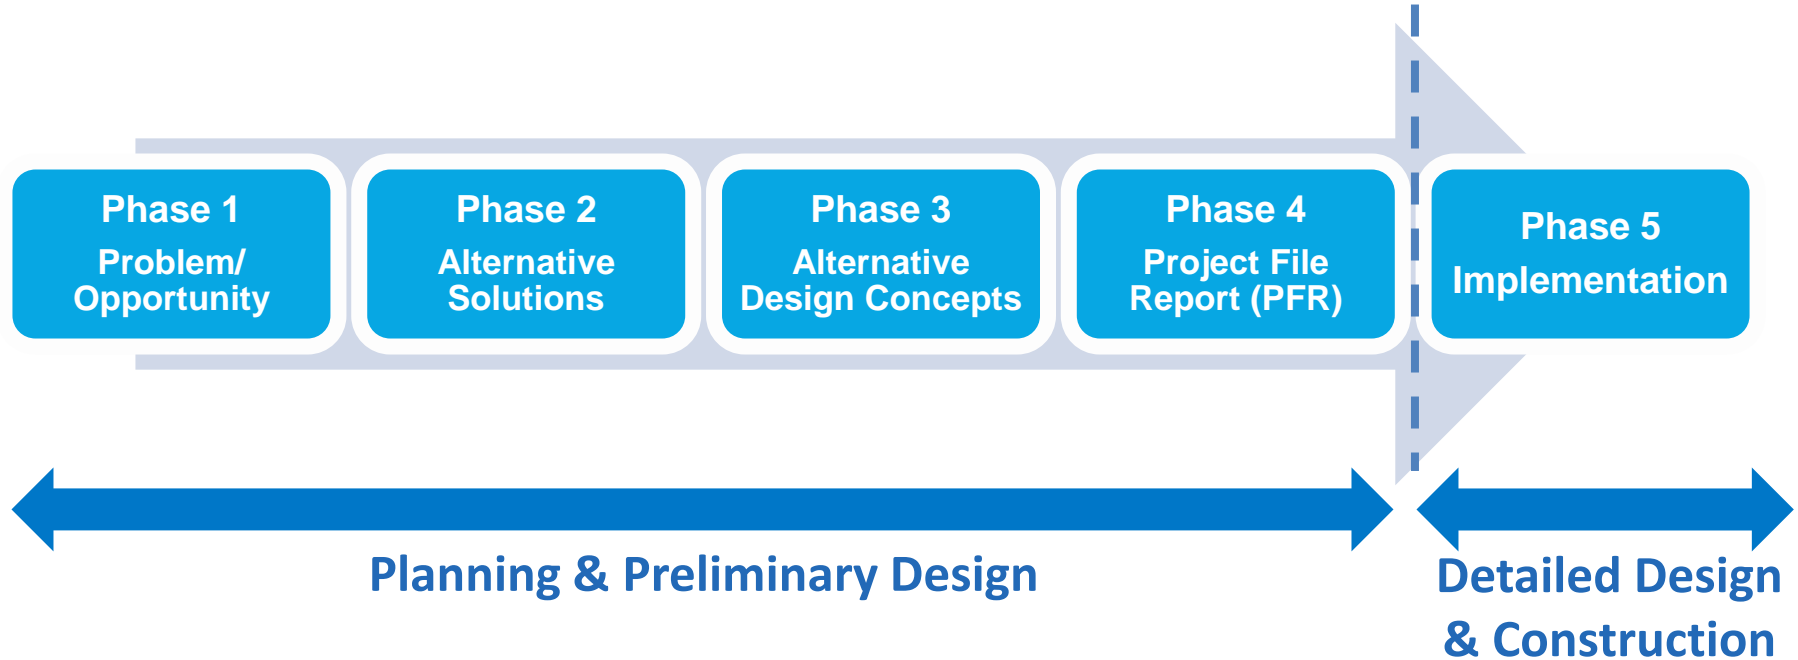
Phase 1
Problem/ Opportunity

Phase 2
Alternative Solutions

Phase 3
Alternative Design Concepts

Phase 4
Project File Report (PFR)

Phase 5
Implementation

Planning & Preliminary Design

Detailed Design & Construction